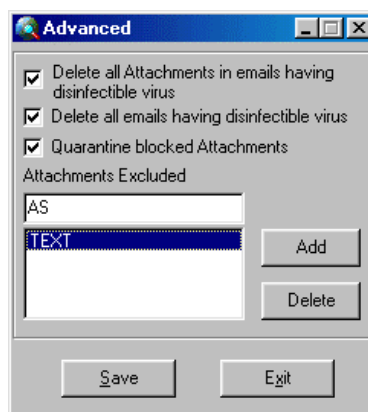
Advanced

Delete all Attachments in emails having disinfectible virus

Delete all emails having disinfectible virus

Quarantine blocked Attachments

Attachments Excluded

AS

TEXT

Add

Delete

Save

Exit